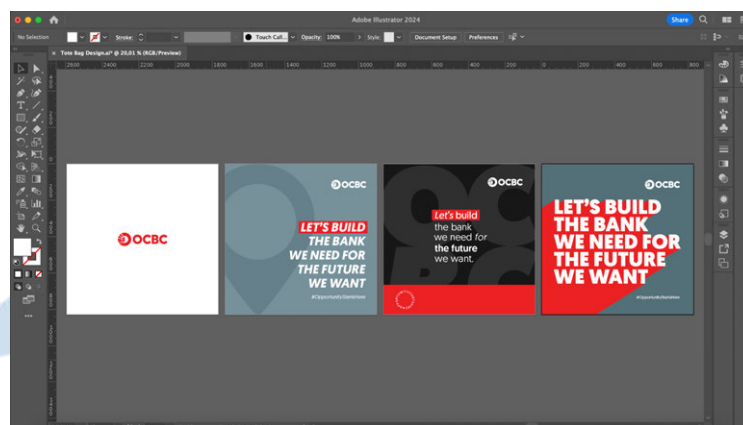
Adobe Illustrator 2024

Share

No Selection

Stroke:

Touch Call...

Opacity: 100%

Style:

Document Setup

Preferences

Tote Bag Design.ai* @ 20,01 % (RGB/Preview)

2600 2400 2200 2000 1800 1600 1400 1200 1000 800 600 400 200 0 200 400 600 800

OCBC

OCBC

LET'S BUILD THE BANK WE NEED FOR THE FUTURE WE WANT

#OpportunityStartsHere

OCBC

Let's build the bank we need for the future we want.

OCBC

LET'S BUILD THE BANK WE NEED FOR THE FUTURE WE WANT

#OpportunityStartsHere